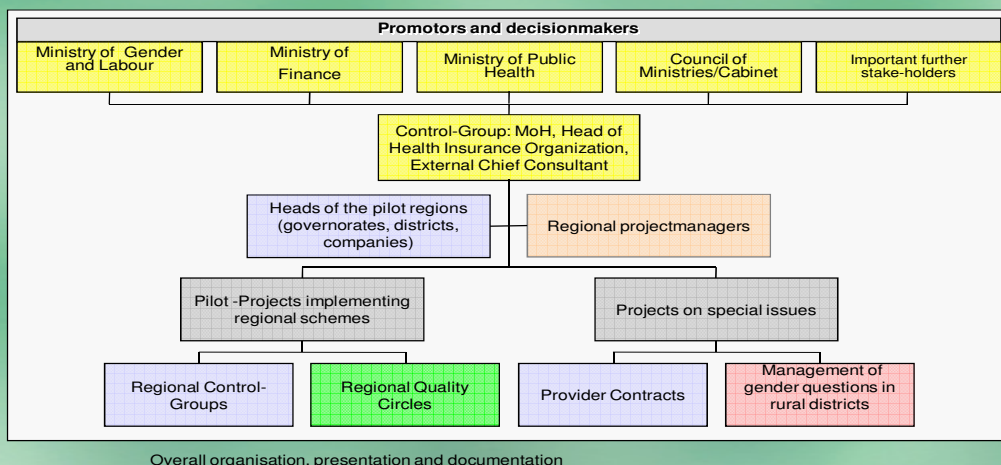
Promotors and decisionmakers

Ministry of Gender and Labour

Ministry of Finance

Ministry of Public Health

Council of Ministries/Cabinet

Important further stake-holders

Control-Group: MoH, Head of Health Insurance Organization, External Chief Consultant

Heads of the pilot regions (governorates, districts, companies)

Regional projectmanagers

Pilot -Projects implementing regional schemes

Projects on special issues

Regional Control-Groups

Regional Quality Circles

Provider Contracts

Management of gender questions in rural districts

Overall organisation, presentation and documentation